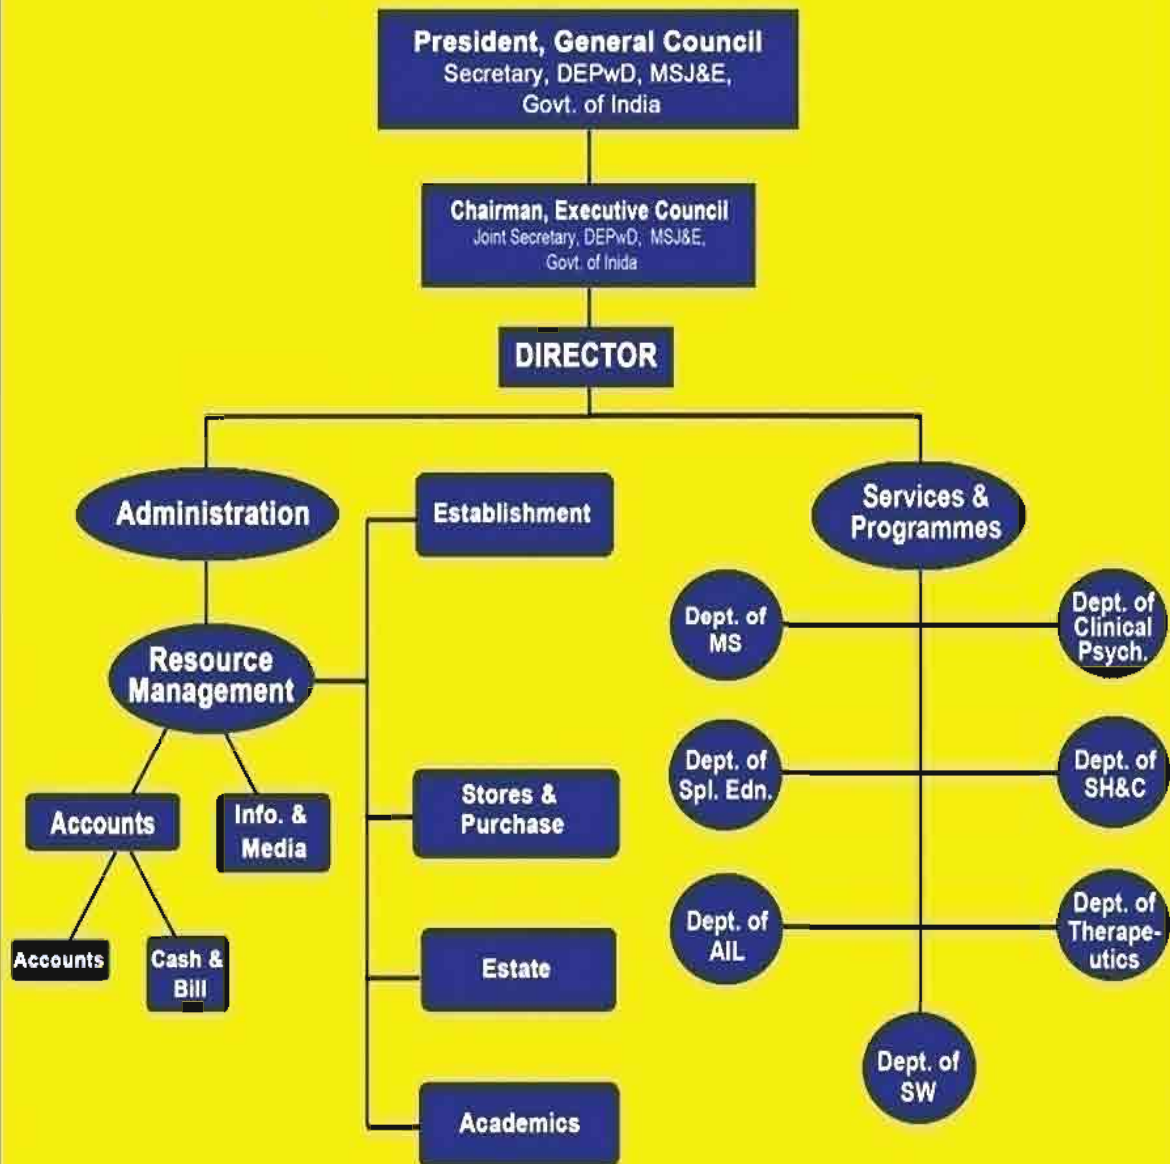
President, General Council
Secretary, DEPwD, MSJ&E,
Govt. of India

Chairman, Executive Council
Joint Secretary, DEPwD, MSJ&E,
Govt. of Inida

DIRECTOR

Administration

Resource Management

Accounts

Info. & Media

Accounts

Cash & Bill

Establishment

Stores & Purchase

Estate

Academics

Services & Programmes

Dept. of MS

Dept. of Clinical Psych.

Dept. of Spl. Edn.

Dept. of SH&C

Dept. of AIL

Dept. of Therapeutics

Dept. of SW